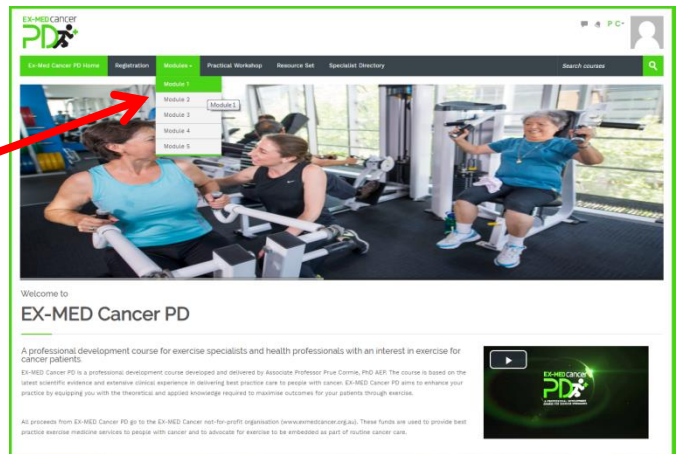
EX-MED cancer PD

P C

Ex-Med Cancer PD Home | Registration | Modules | Practical Workshop | Resource Set | Specialist Directory

Search courses

Module 1
Module 2
Module 3
Module 4
Module 5

Module 1

Welcome to

EX-MED Cancer PD

A professional development course for exercise specialists and health professionals with an interest in exercise for cancer patients

EX-MED Cancer PD is a professional development course developed and delivered by Associate Professor Prue Cormie, PhD AEP. The course is based on the latest scientific evidence and extensive clinical experience in delivering best practice care to people with cancer. EX-MED Cancer PD aims to enhance your practice by equipping you with the theoretical and applied knowledge required to maximise outcomes for your patients through exercise.

All proceeds from EX-MED Cancer PD go to the EX-MED Cancer not-for-profit organisation (www.exmedcancer.org.au). These funds are used to provide best practice exercise medicine services to people with cancer and to advocate for exercise to be embedded as part of routine cancer care.

EX-MED cancer PD